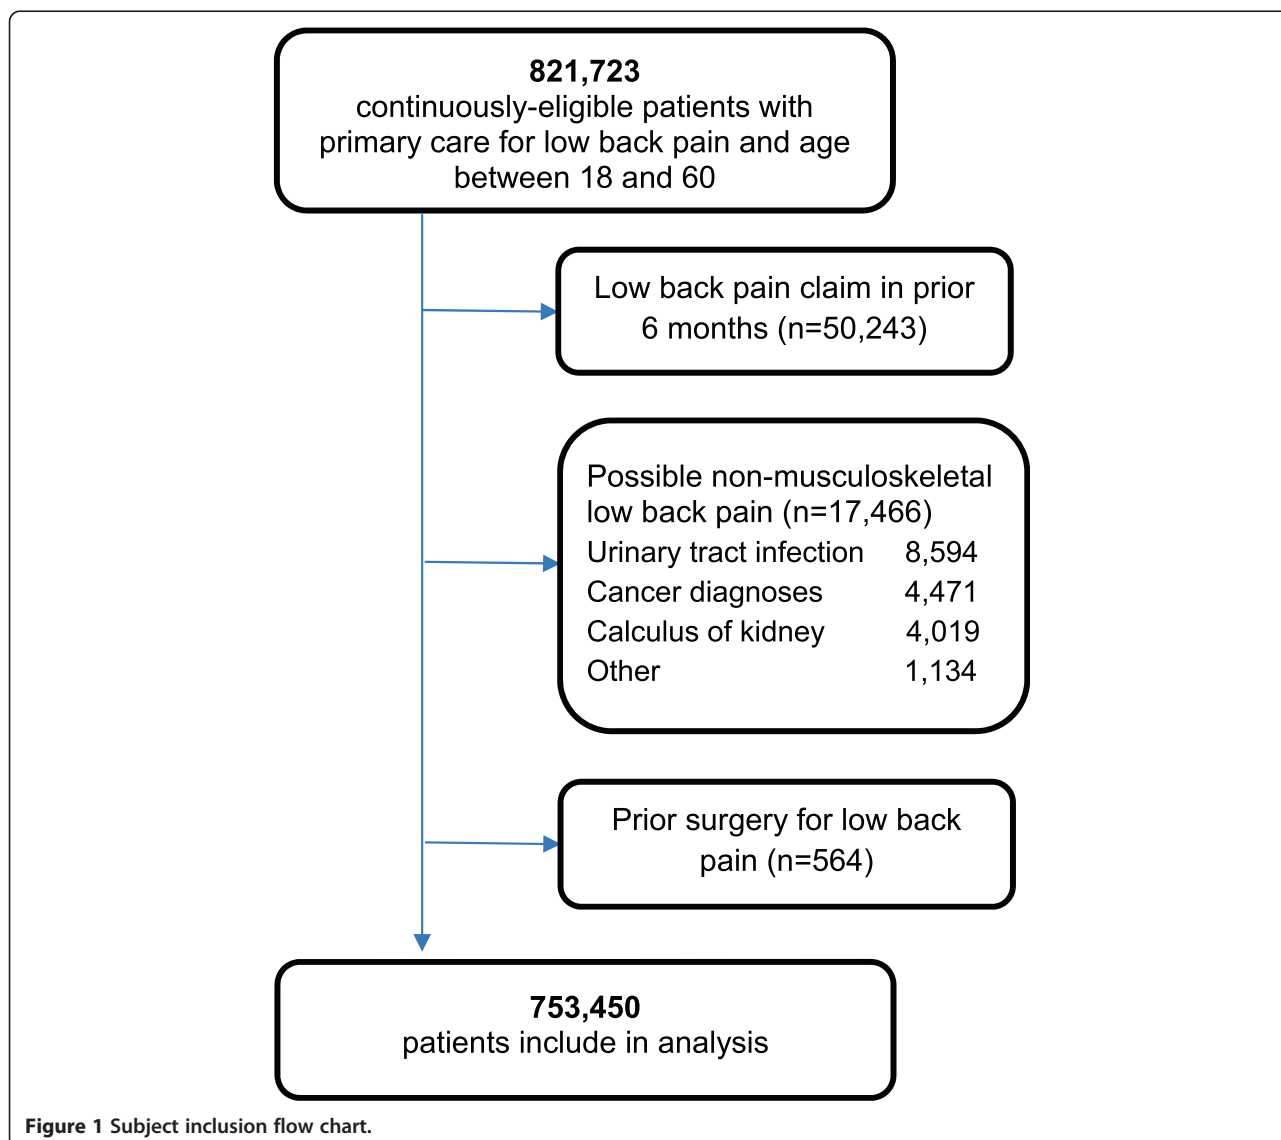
821,723
continuously-eligible patients with primary care for low back pain and age between 18 and 60

Low back pain claim in prior 6 months (n=50,243)

Possible non-musculoskeletal low back pain (n=17,466)
Urinary tract infection 8,594
Cancer diagnoses 4,471
Calculus of kidney 4,019
Other 1,134

Prior surgery for low back pain (n=564)

753,450
patients include in analysis

Figure 1 Subject inclusion flow chart.